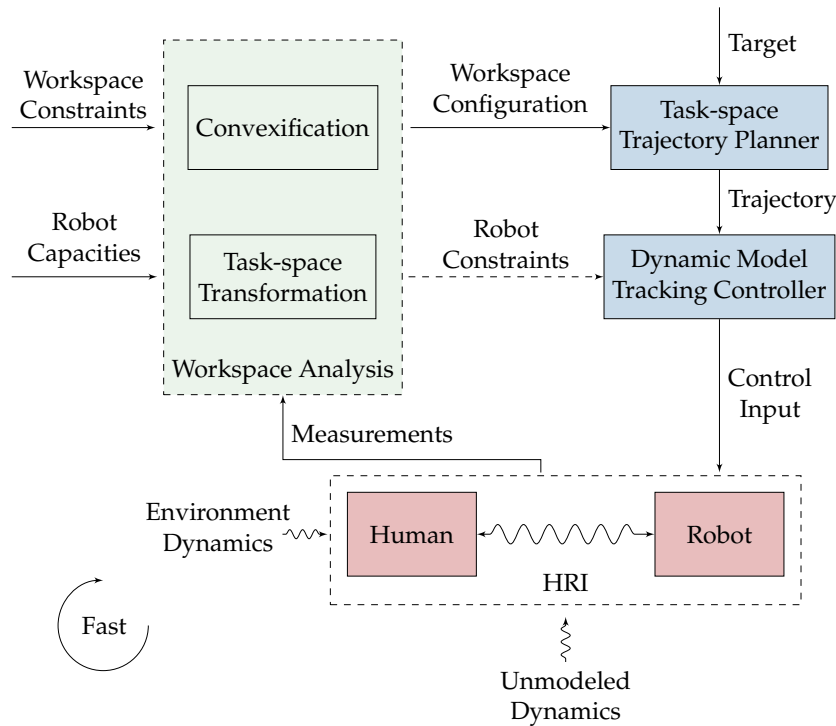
Workspace Constraints

Convexification

Robot Capacities

Task-space Transformation

Workspace Analysis

Workspace Configuration

Robot Constraints

Target

Task-space Trajectory Planner

Trajectory

Dynamic Model Tracking Controller

Control Input

Measurements

Environment Dynamics

Human

Robot

HRI

Fast

Unmodeled Dynamics